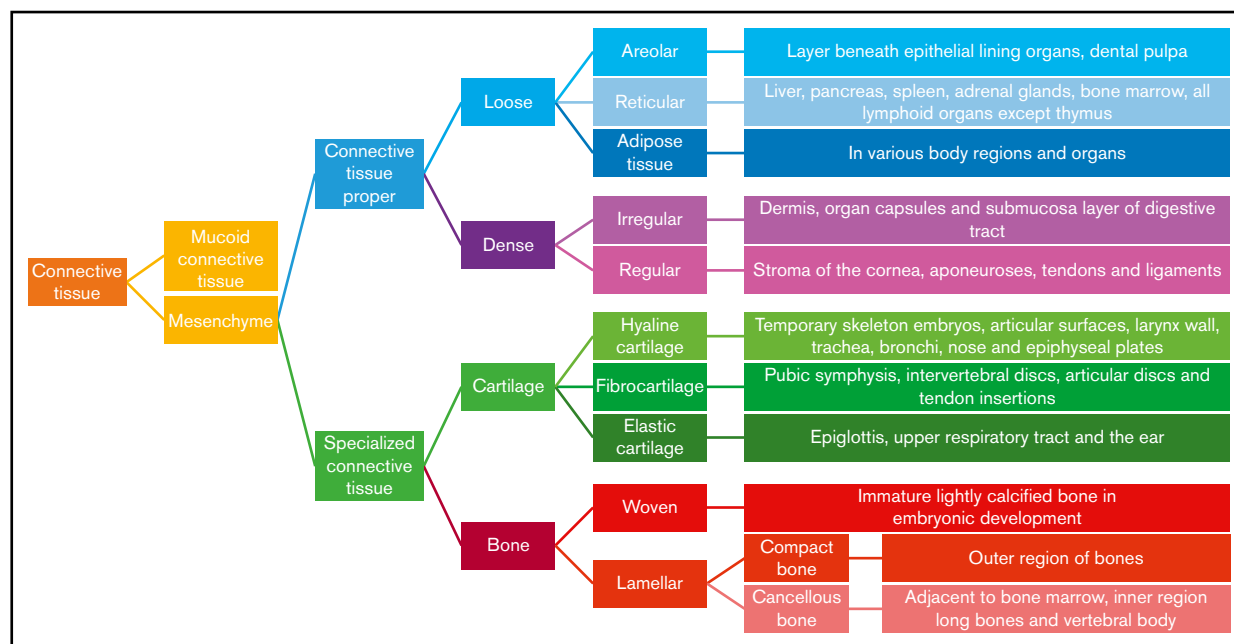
Connective tissue

Mucoid connective tissue

Mesenchyme

Connective tissue proper

Loose

Areolar

Layer beneath epithelial lining organs, dental pulpa

Reticular

Liver, pancreas, spleen, adrenal glands, bone marrow, all lymphoid organs except thymus

Adipose tissue

In various body regions and organs

Dense

Irregular

Dermis, organ capsules and submucosa layer of digestive tract

Regular

Stroma of the cornea, aponeuroses, tendons and ligaments

Specialized connective tissue

Cartilage

Hyaline cartilage

Temporary skeleton embryos, articular surfaces, larynx wall, trachea, bronchi, nose and epiphyseal plates

Fibrocartilage

Pubic symphysis, intervertebral discs, articular discs and tendon insertions

Elastic cartilage

Epiglottis, upper respiratory tract and the ear

Bone

Woven

Immature lightly calcified bone in embryonic development

Lamellar

Compact bone

Outer region of bones

Cancellous bone

Adjacent to bone marrow, inner region long bones and vertebral body